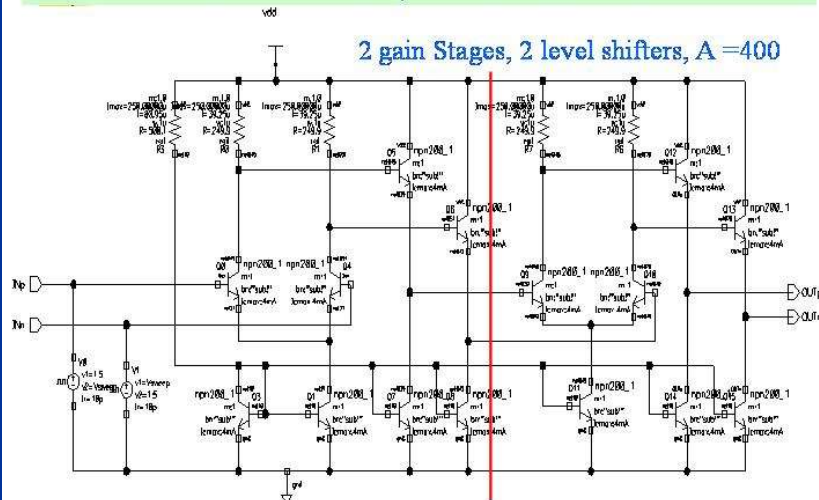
vdd

2 gain Stages, 2 level shifters, A =400

R3
R0
R1
R7
R6

Q5
Q8
Q12
Q13

npn200_1
npn200_1
npn200_1
npn200_1

Q0 npn200_1 npn200_1 Q4

Q9 npn200_1 npn200_1 Q10

INp
INn

OUTp
OUTn

V0
V1

npn200_1 Q3
Q1 npn200_1
Q7 npn200_1
Q6 npn200_1
Q11 npn200_1
Q14 npn200_1
Q15 npn200_1

gnd